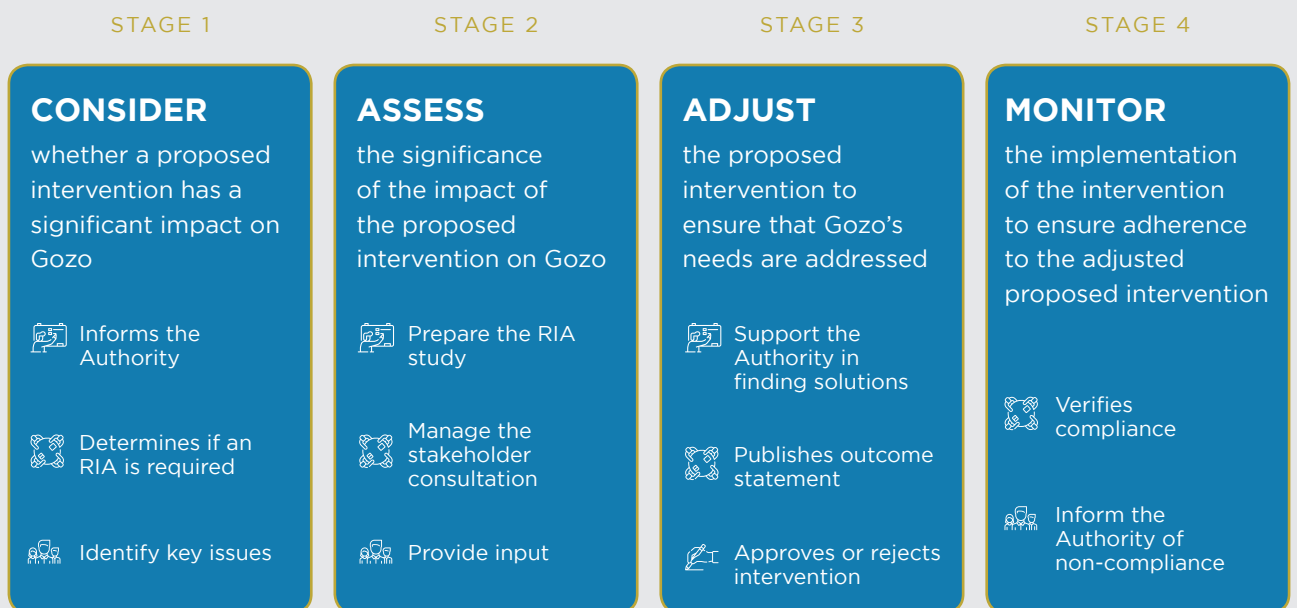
STAGE 1

CONSIDER
whether a proposed intervention has a significant impact on Gozo

Informs the Authority

Determines if an RIA is required

Identify key issues

STAGE 2

ASSESS
the significance of the impact of the proposed intervention on Gozo

Prepare the RIA study

Manage the stakeholder consultation

Provide input

STAGE 3

ADJUST
the proposed intervention to ensure that Gozo's needs are addressed

Support the Authority in finding solutions

Publishes outcome statement

Approves or rejects intervention

STAGE 4

MONITOR
the implementation of the intervention to ensure adherence to the adjusted proposed intervention

Verifies compliance

Inform the Authority of non-compliance